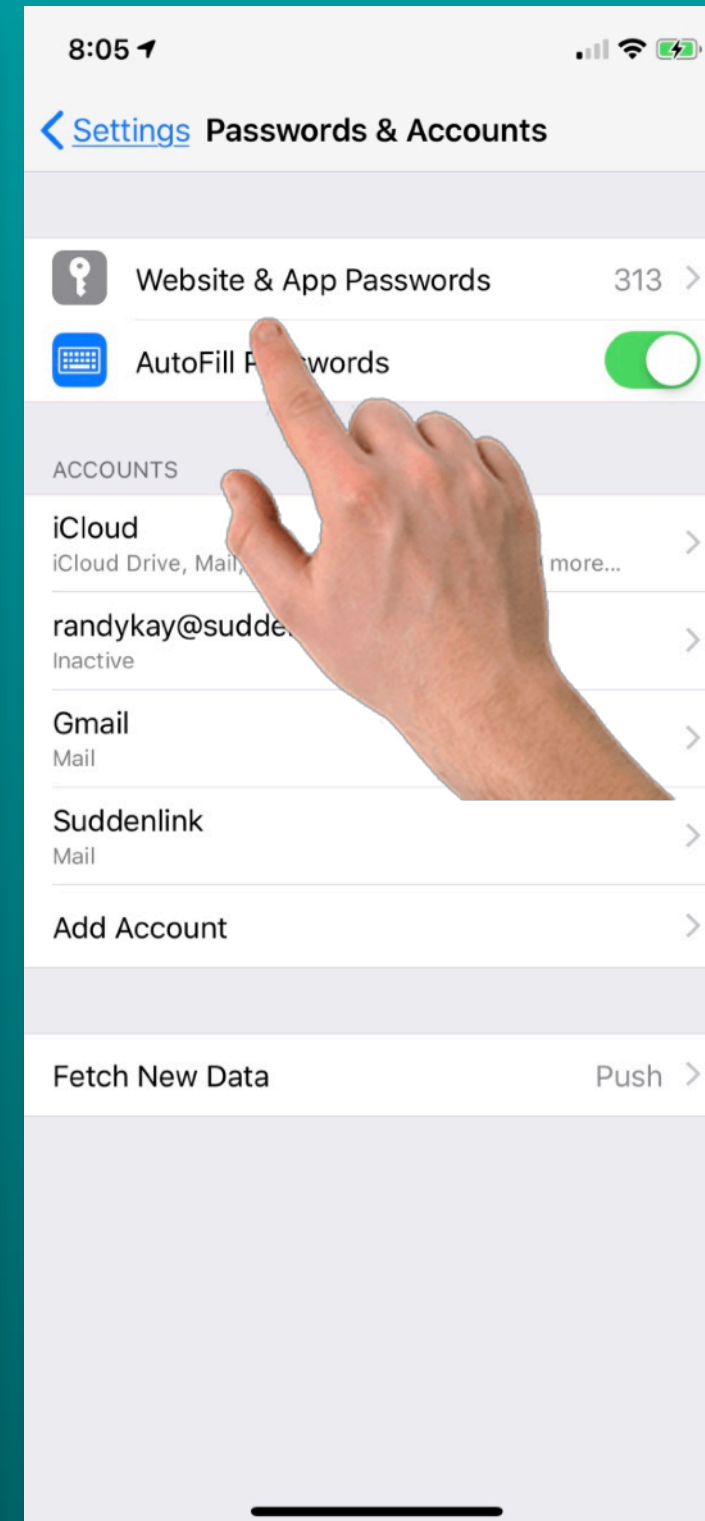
8:05

Settings Passwords & Accounts

Website & App Passwords 313

AutoFill P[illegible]words

ACCOUNTS

iCloud
iCloud Drive, Mail, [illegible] more...

randykay@sudde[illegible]
Inactive

Gmail
Mail

Suddenlink
Mail

Add Account

Fetch New Data Push